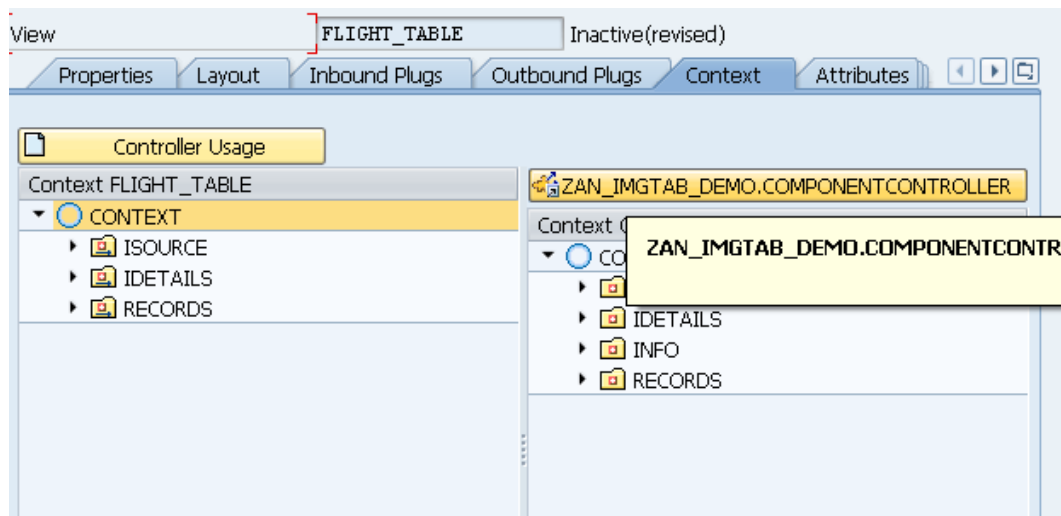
View FLIGHT_TABLE Inactive(revised)

Properties Layout Inbound Plugs Outbound Plugs Context Attributes

Controller Usage

Context FLIGHT_TABLE
CONTEXT
ISOURCE
IDETAILS
RECORDS

ZAN_IMGTAB_DEMO.COMPONENTCONTROLLER
Context C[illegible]
CO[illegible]
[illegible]
IDETAILS
INFO
RECORDS

ZAN_IMGTAB_DEMO.COMPONENTCONTR